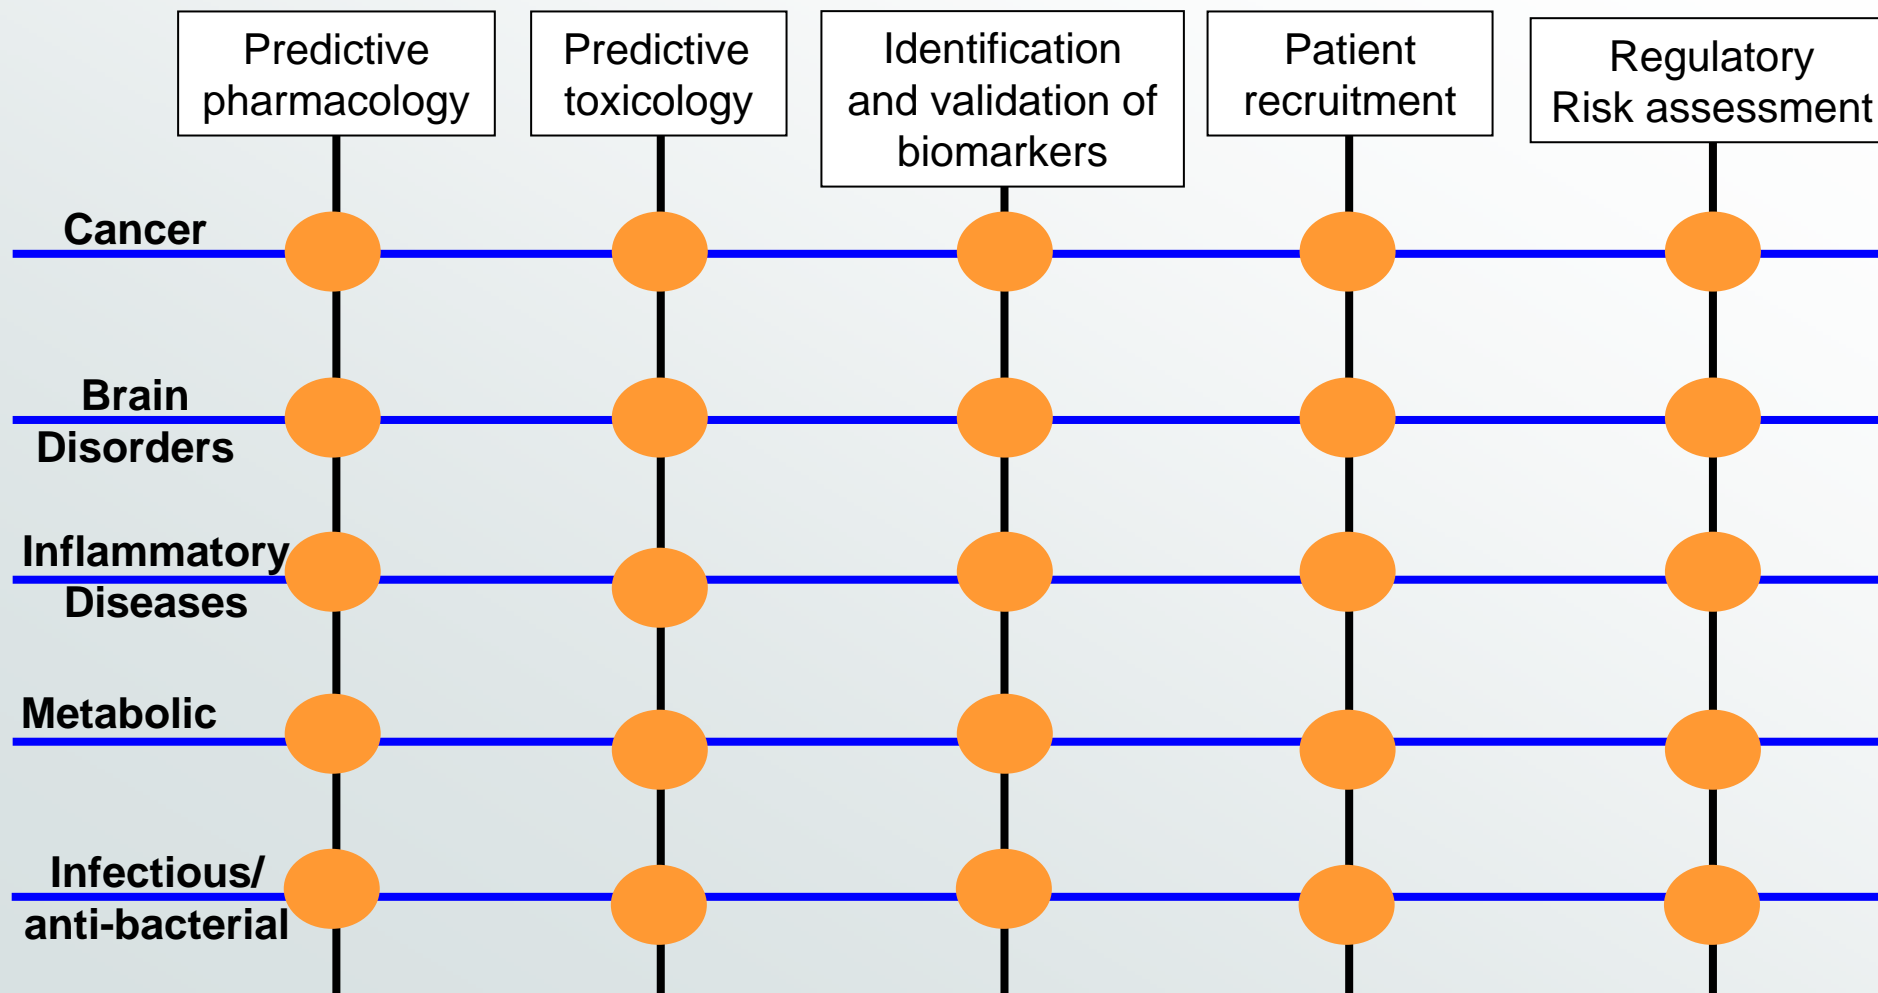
Predictive pharmacology

Predictive toxicology

Identification and validation of biomarkers

Patient recruitment

Regulatory Risk assessment

Cancer

Brain Disorders

Inflammatory Diseases

Metabolic

Infectious/ anti-bacterial